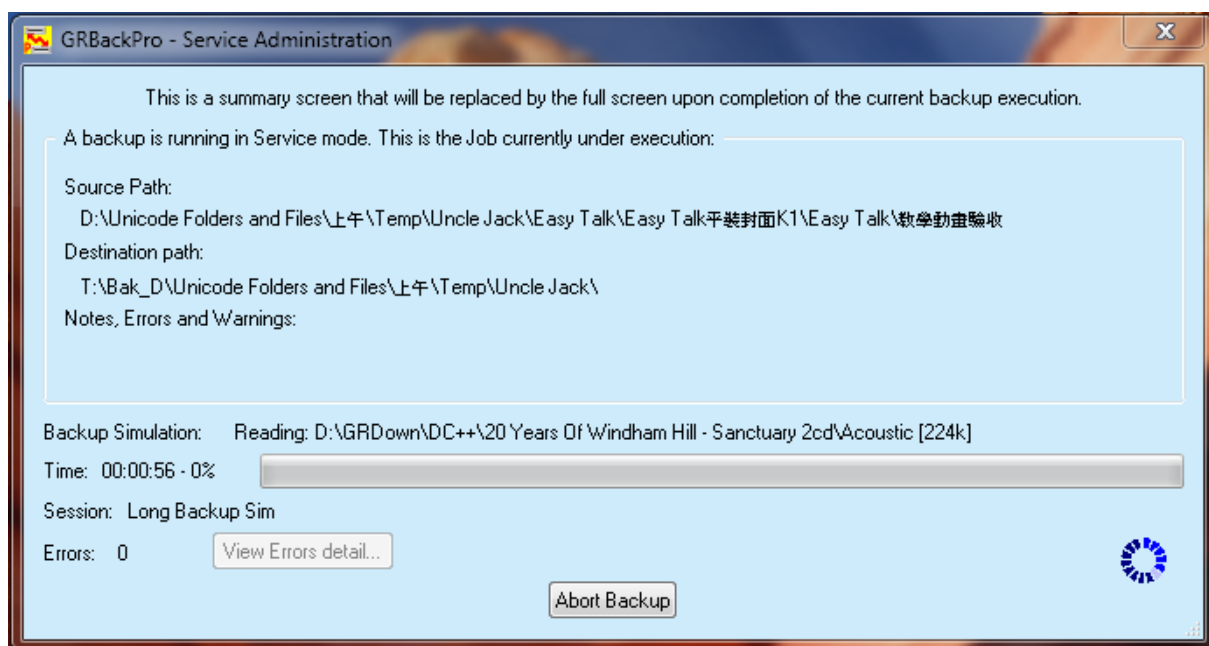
GRBackPro - Service Administration

X

This is a summary screen that will be replaced by the full screen upon completion of the current backup execution.

A backup is running in Service mode. This is the Job currently under execution:

Source Path:

D:\Unicode Folders and Files\上午\Temp\Uncle Jack\Easy Talk\Easy Talk平裝封面K1\Easy Talk\教學動畫驗收

Destination path:

T:\Bak_D\Unicode Folders and Files\上午\Temp\Uncle Jack\

Notes, Errors and Warnings:

Backup Simulation: Reading: D:\GRDown\DC++\20 Years Of Windham Hill - Sanctuary 2cd\Acoustic [224k]

Time: 00:00:56 - 0%

Session: Long Backup Sim

Errors: 0

View Errors detail...

Abort Backup